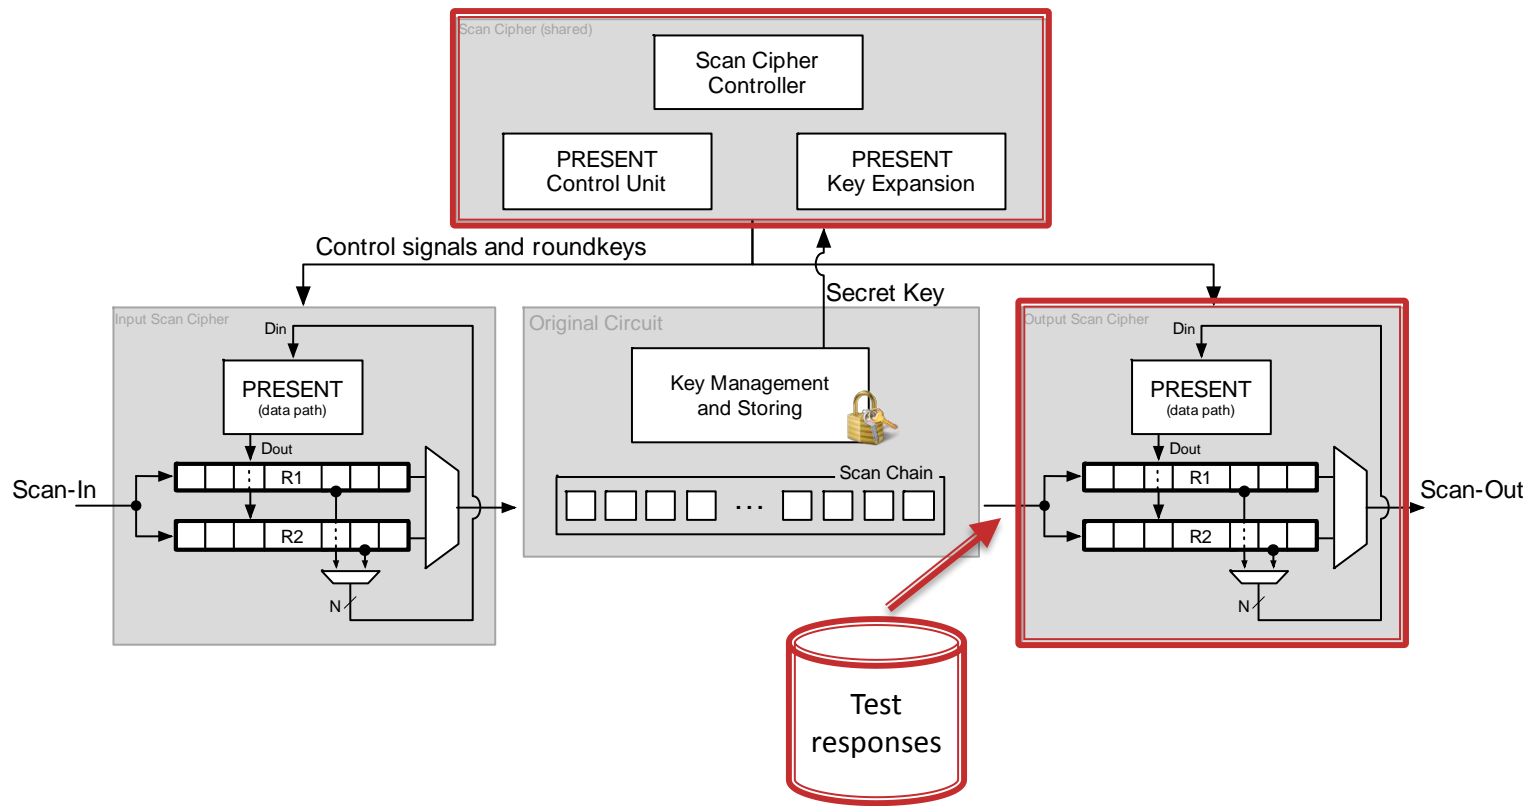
Scan Cipher (shared)

Scan Cipher Controller

PRESENT Control Unit

PRESENT Key Expansion

Control signals and roundkeys

Secret Key

Input Scan Cipher

Din

PRESENT
(data path)

Dout

R1

R2

N

Scan-In

Original Circuit

Key Management and Storing

Scan Chain

...

Output Scan Cipher

Din

PRESENT
(data path)

Dout

R1

R2

N

Scan-Out

Test responses